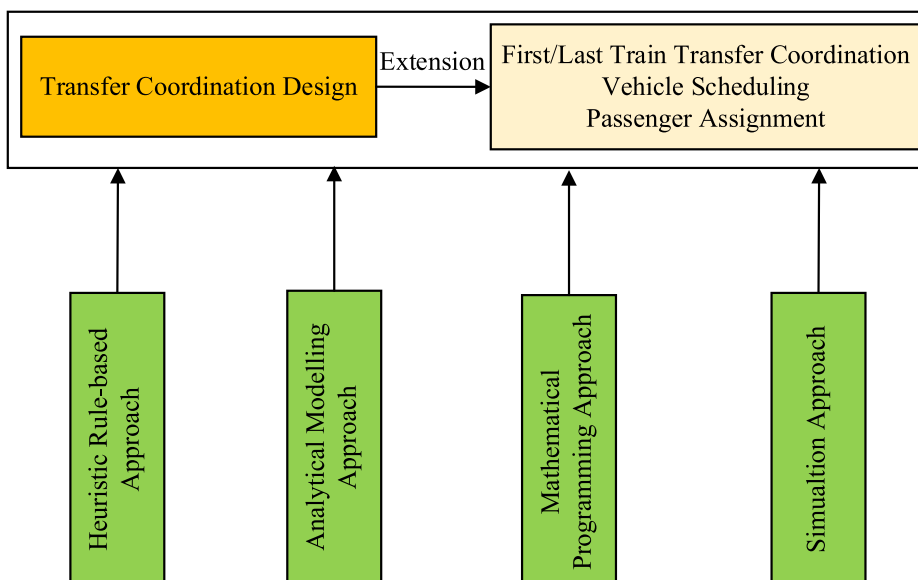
Transfer Coordination Design

Extension

First/Last Train Transfer Coordination
Vehicle Scheduling
Passenger Assignment

Heuristic Rule-based Approach

Analytical Modelling Approach

Mathematical Programming Approach

Simualtion Approach